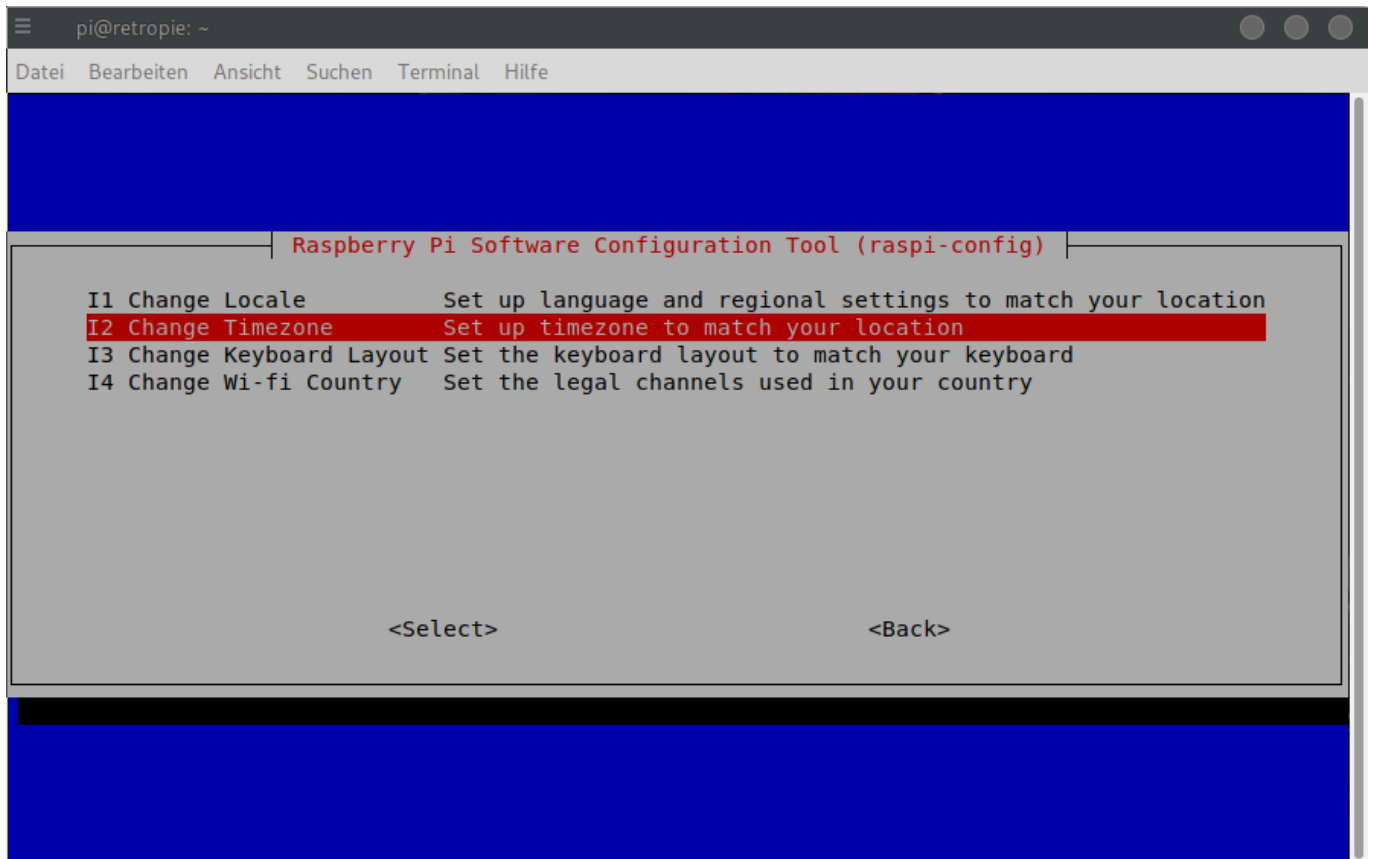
pi@retropie: ~

Datei Bearbeiten Ansicht Suchen Terminal Hilfe

Raspberry Pi Software Configuration Tool (raspi-config)

I1 Change Locale Set up language and regional settings to match your location
I2 Change Timezone Set up timezone to match your location
I3 Change Keyboard Layout Set the keyboard layout to match your keyboard
I4 Change Wi-fi Country Set the legal channels used in your country

<Select> <Back>